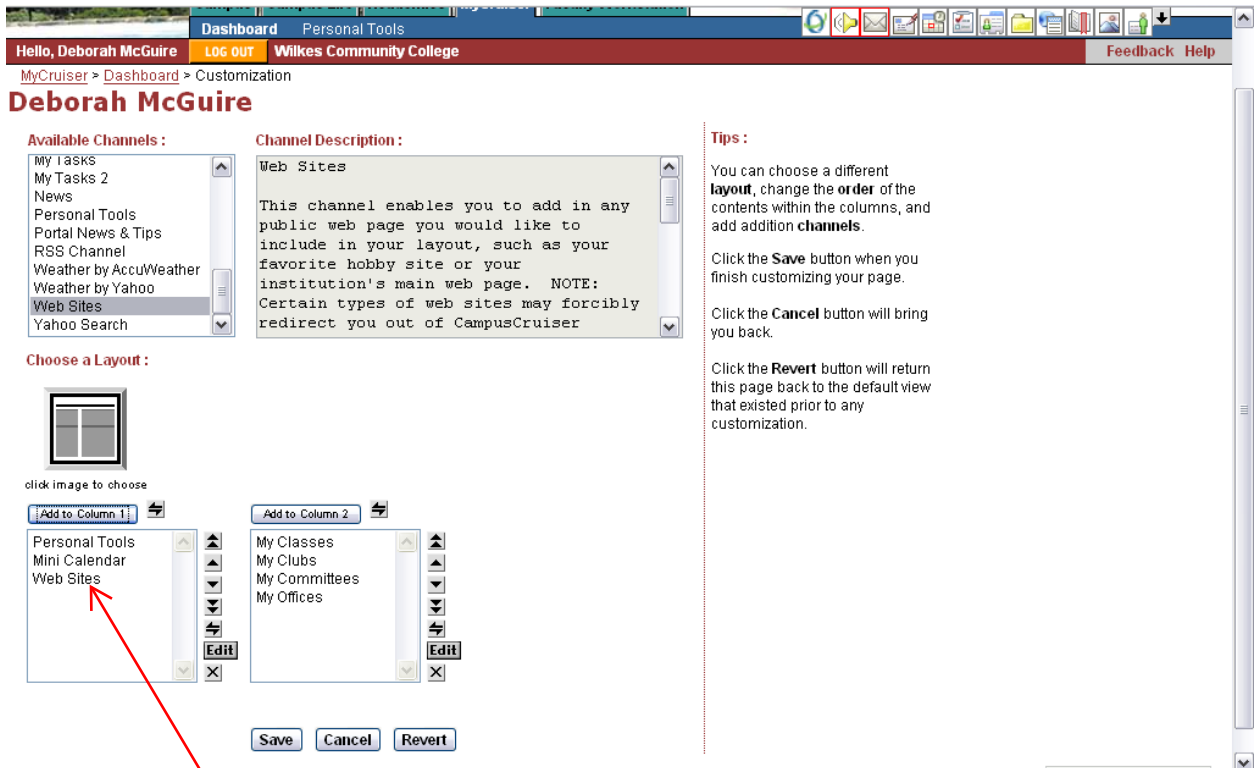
Dashboard Personal Tools

Hello, Deborah McGuire LOG OUT Wilkes Community College Feedback Help

MyCruiser > Dashboard > Customization

Deborah McGuire

Available Channels :

My Tasks
My Tasks 2
News
Personal Tools
Portal News & Tips
RSS Channel
Weather by AccuWeather
Weather by Yahoo
Web Sites
Yahoo Search

Channel Description :

Web Sites

This channel enables you to add in any public web page you would like to include in your layout, such as your favorite hobby site or your institution's main web page. NOTE: Certain types of web sites may forcibly redirect you out of CampusCruiser

Choose a Layout :

click image to choose

Add to Column 1

Personal Tools
Mini Calendar
Web Sites

Edit

Add to Column 2

My Classes
My Clubs
My Committees
My Offices

Edit

Save Cancel Revert

Tips :

You can choose a different **layout**, change the **order** of the contents within the columns, and add addition **channels**.

Click the **Save** button when you finish customizing your page.

Click the **Cancel** button will bring you back.

Click the **Revert** button will return this page back to the default view that existed prior to any customization.